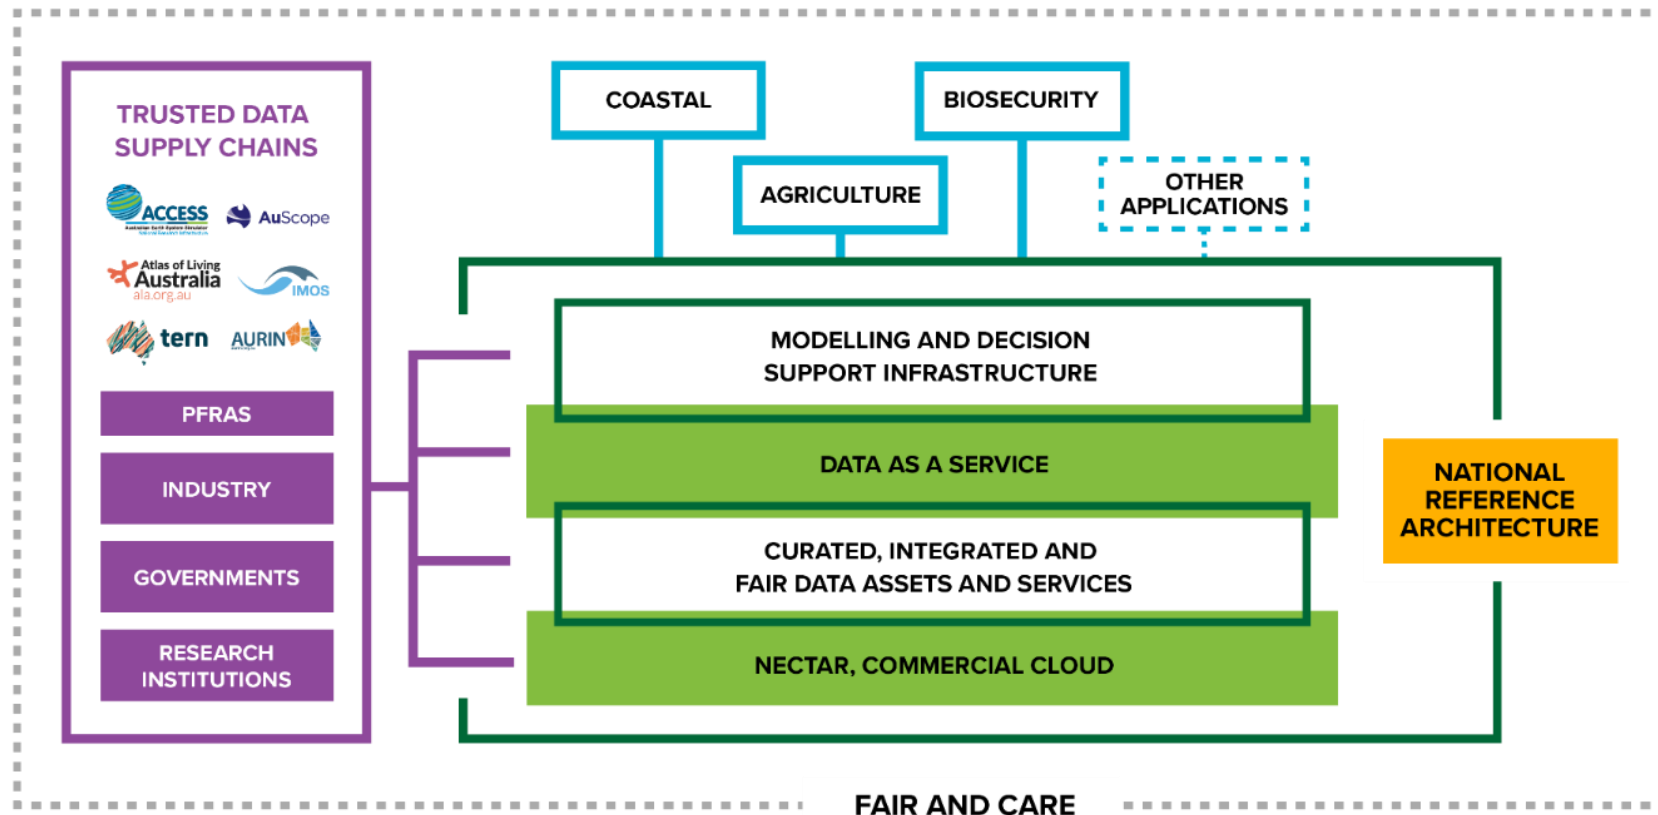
TRUSTED DATA SUPPLY CHAINS

ACCESS

AuScope

Atlas of Living Australia ala.org.au

IMOS

tern

AURIN

PFRAS

INDUSTRY

GOVERNMENTS

RESEARCH INSTITUTIONS

COASTAL

BIOSECURITY

AGRICULTURE

OTHER APPLICATIONS

MODELLING AND DECISION SUPPORT INFRASTRUCTURE

DATA AS A SERVICE

CURATED, INTEGRATED AND FAIR DATA ASSETS AND SERVICES

NECTAR, COMMERCIAL CLOUD

NATIONAL REFERENCE ARCHITECTURE

FAIR AND CARE